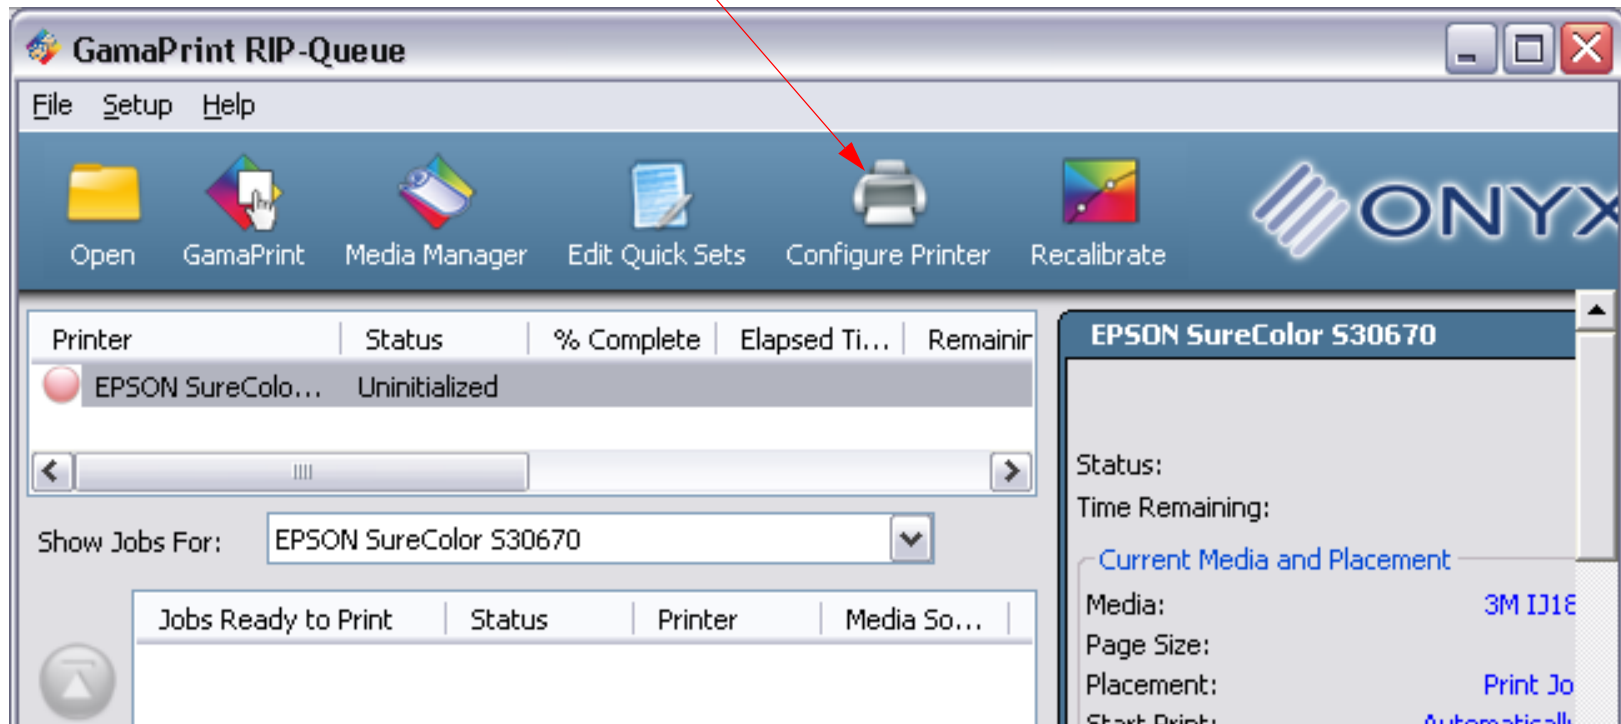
GamaPrint RIP-Queue

File Setup Help

Open GamaPrint Media Manager Edit Quick Sets Configure Printer Recalibrate

ONYX

| Printer | Status | % Complete | Elapsed Ti... | Remainir |
|---|---|---|---|---|
| EPSON SureColo... | Uninitialized | | | |

Show Jobs For: EPSON SureColor S30670

| Jobs Ready to Print | Status | Printer | Media So... |
|---|---|---|---|

EPSON SureColor S30670

Status:
Time Remaining:

Current Media and Placement
Media: 3M IJ18
Page Size:
Placement: Print Jo
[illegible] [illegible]